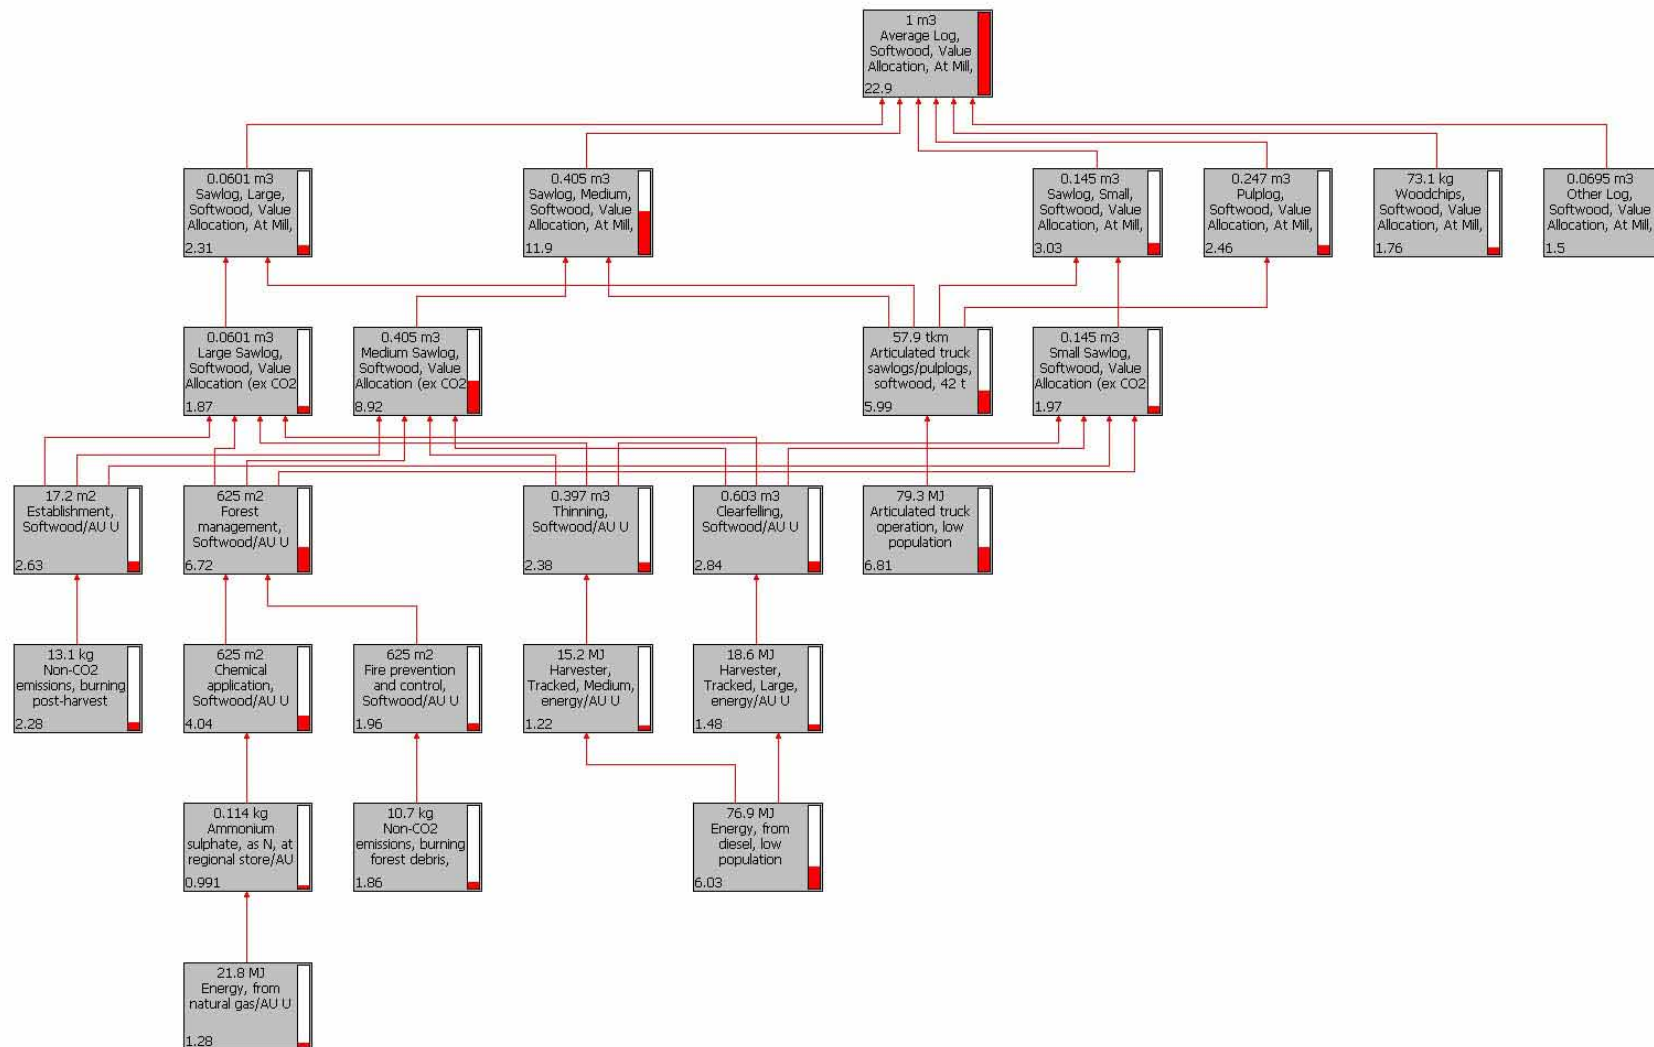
1 m3
Average Log,
Softwood, Value
Allocation, At Mill,
22.9

0.0601 m3
Sawlog, Large,
Softwood, Value
Allocation, At Mill,
2.31

0.405 m3
Sawlog, Medium,
Softwood, Value
Allocation, At Mill,
11.9

0.145 m3
Sawlog, Small,
Softwood, Value
Allocation, At Mill,
3.03

0.247 m3
Pulplog,
Softwood, Value
Allocation, At Mill,
2.46

73.1 kg
Woodchips,
Softwood, Value
Allocation, At Mill,
1.76

0.0695 m3
Other Log,
Softwood, Value
Allocation, At Mill,
1.5

0.0601 m3
Large Sawlog,
Softwood, Value
Allocation (ex CO2
1.87

0.405 m3
Medium Sawlog,
Softwood, Value
Allocation (ex CO2
8.92

57.9 tkm
Articulated truck
sawlogs/pulplogs,
softwood, 42 t
5.99

0.145 m3
Small Sawlog,
Softwood, Value
Allocation (ex CO2
1.97

17.2 m2
Establishment,
Softwood/AU U
2.63

625 m2
Forest
management,
Softwood/AU U
6.72

0.397 m3
Thinning,
Softwood/AU U
2.38

0.603 m3
Clearfelling,
Softwood/AU U
2.84

79.3 MJ
Articulated truck
operation, low
population
6.81

13.1 kg
Non-CO2
emissions, burning
post-harvest
2.28

625 m2
Chemical
application,
Softwood/AU U
4.04

625 m2
Fire prevention
and control,
Softwood/AU U
1.96

15.2 MJ
Harvester,
Tracked, Medium,
energy/AU U
1.22

18.6 MJ
Harvester,
Tracked, Large,
energy/AU U
1.48

0.114 kg
Ammonium
sulphate, as N, at
regional store/AU
0.991

10.7 kg
Non-CO2
emissions, burning
forest debris,
1.86

76.9 MJ
Energy, from
diesel, low
population
6.03

21.8 MJ
Energy, from
natural gas/AU U
1.28